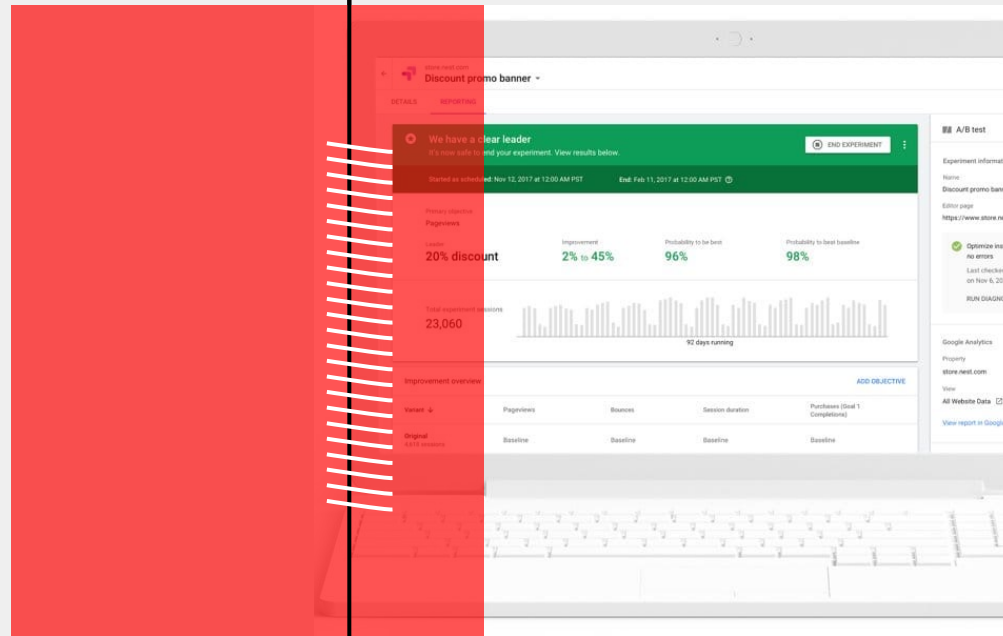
store.nest.com
Discount promo banner

DETAILS REPORTING

We have a clear leader
It's now safe to end your experiment. View results below.

END EXPERIMENT

Started as scheduled: Nov 12, 2017 at 12:00 AM PST End: Feb 11, 2017 at 12:00 AM PST

Primary objective
Pageviews

Leader
20% discount

Improvement
2% to 45%

Probability to be best
96%

Probability to beat baseline
98%

Total experiment sessions
23,060

92 days running

Improvement overview ADD OBJECTIVE

| Variant | Pageviews | Bounces | Session duration | Purchases (Goal 1 Completions) |
|---|---|---|---|---|
| Original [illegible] sessions | Baseline | Baseline | Baseline | Baseline |

A/B test

Experiment informa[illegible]
Name
Discount promo ban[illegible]
Editor page
https://www.store.n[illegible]

Optimize ins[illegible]
no errors
Last checke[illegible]
on Nov 6, 20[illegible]
RUN DIAGN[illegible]

Google Analytics
Property
store.nest.com
View
All Website Data
View report in Googl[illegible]